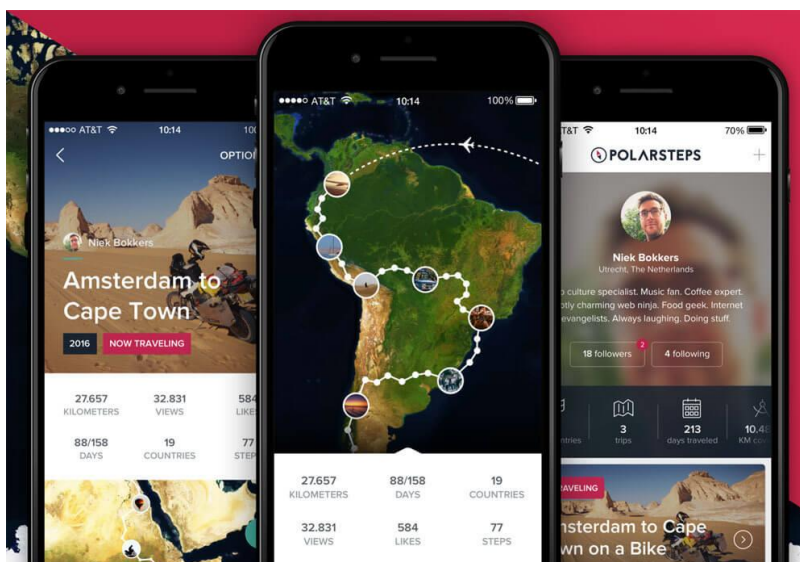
●●●○○ AT&T 10:14 10
OPTIO
Niek Bokkers
Amsterdam to Cape Town
2016 NOW TRAVELING
27.657 KILOMETERS
32.831 VIEWS
584 LIKE
88/158 DAYS
19 COUNTRIES
77 STEP

●●●○○ AT&T 10:14 100%
27.657 KILOMETERS
88/158 DAYS
19 COUNTRIES
32.831 VIEWS
584 LIKES
77 STEPS

T&T 10:14 70%
POLARSTEPS
+
Niek Bokkers
Utrecht, The Netherlands
o culture specialist. Music fan. Coffee expert. otly charming web ninja. Food geek. Internet evangelists. Always laughing. Doing stuff.
18 followers 2
4 following
ntries
3 trips
213 days traveled
10.48 KM co
TRAVELING
nsterdam to Cape wn on a Bike